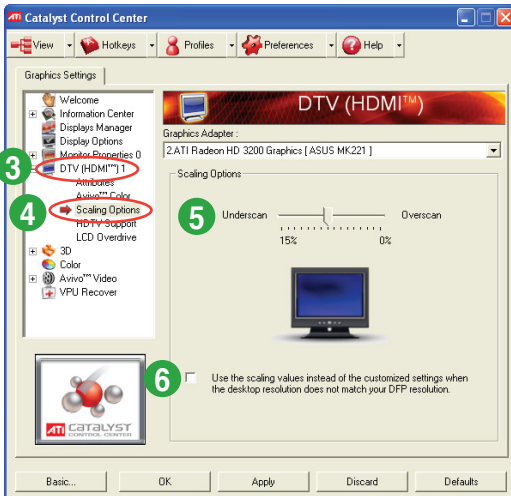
ATI Catalyst Control Center

View Hotkeys Profiles Preferences Help

Graphics Settings

Welcome
Information Center
Displays Manager
Display Options
Monitor Properties 0
DTV (HDMI™) 1
Attributes
Avivo™ Color
Scaling Options
HDTV Support
LCD Overdrive
3D
Color
Avivo™ Video
VPU Recover

3
4
5
6

DTV (HDMI™)

Graphics Adapter :
2.ATI Radeon HD 3200 Graphics [ ASUS MK221 ]

Scaling Options

Underscan
Overscan
15%
0%

Use the scaling values instead of the customized settings when the desktop resolution does not match your DFP resolution.

ATI CATALYST CONTROL CENTER

Basic... OK Apply Discard Defaults